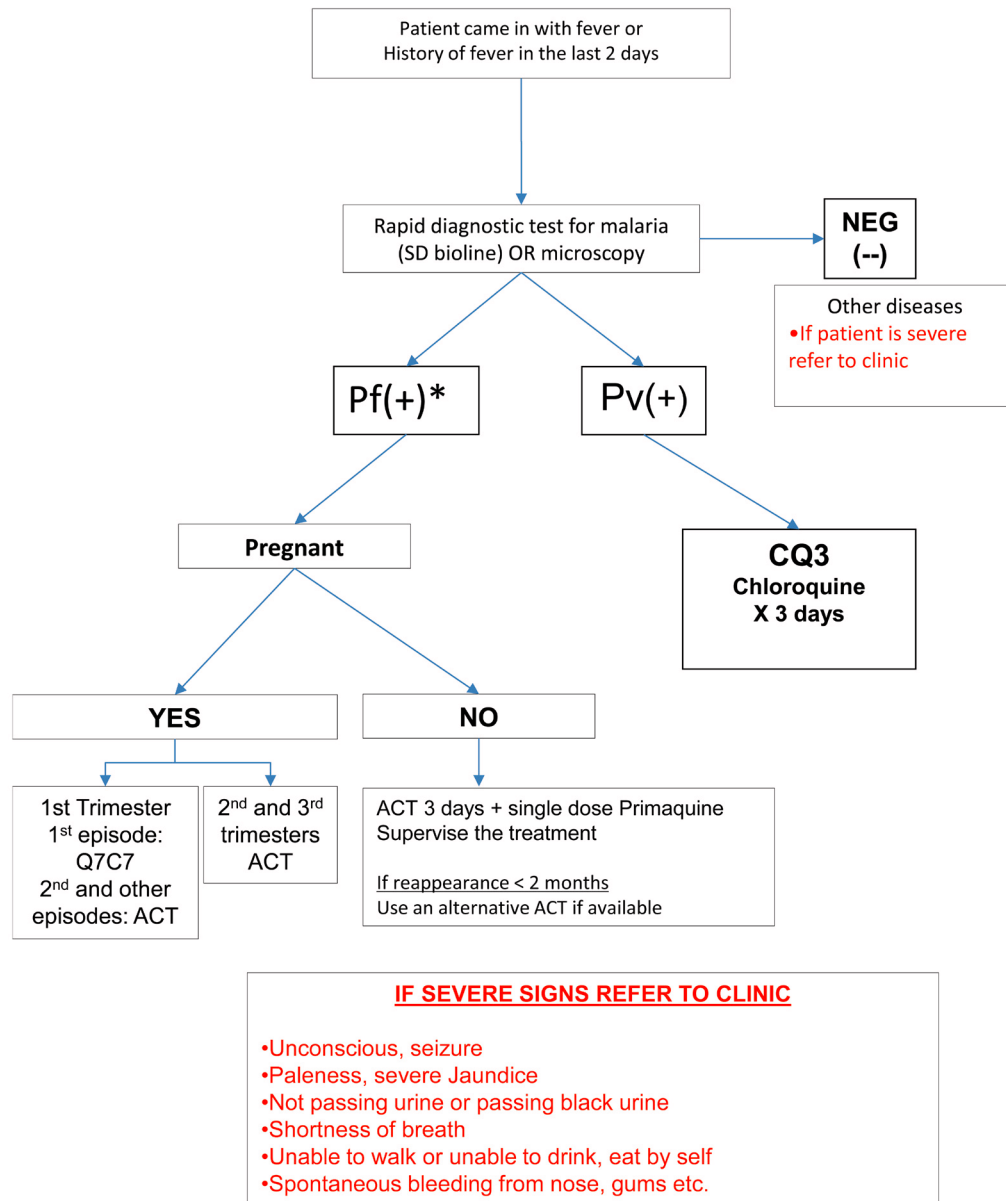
Patient came in with fever or
History of fever in the last 2 days

Rapid diagnostic test for malaria
(SD bioline) OR microscopy

NEG
(--)

Other diseases
•If patient is severe refer to clinic

Pf(+)*

Pv(+)

Pregnant

CQ3
Chloroquine
X 3 days

YES

NO

1st Trimester
1$^{st}$ episode:
Q7C7
2$^{nd}$ and other episodes: ACT

2$^{nd}$ and 3$^{rd}$ trimesters
ACT

ACT 3 days + single dose Primaquine
Supervise the treatment

If reappearance < 2 months
Use an alternative ACT if available

IF SEVERE SIGNS REFER TO CLINIC

•Unconscious, seizure
•Paleness, severe Jaundice
•Not passing urine or passing black urine
•Shortness of breath
•Unable to walk or unable to drink, eat by self
•Spontaneous bleeding from nose, gums etc.